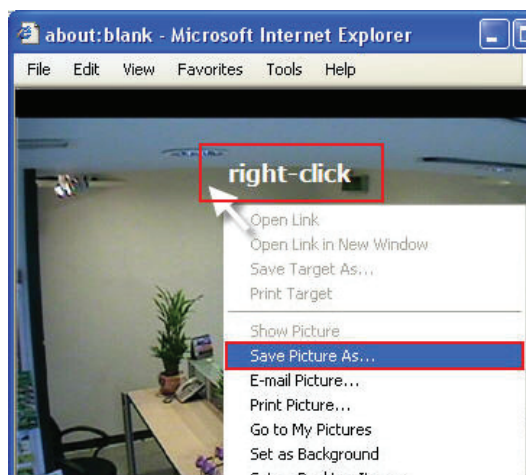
about:blank - Microsoft Internet Explorer

File Edit View Favorites Tools Help

right-click

Open Link
Open Link in New Window
Save Target As...
Print Target
Show Picture
Save Picture As...
E-mail Picture...
Print Picture...
Go to My Pictures
Set as Background
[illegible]